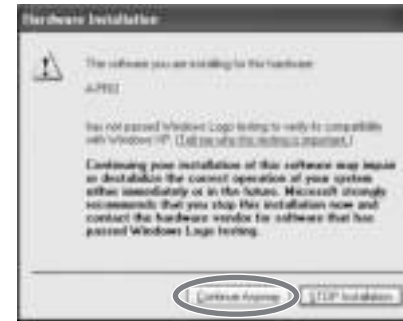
Hardware Installation

The software you are installing for this hardware:

APRE

has not passed Windows Logo testing to verify its compatibility with Windows XP. (Tell me why this testing is important.)

Continuing your installation of this software may impair or destabilize the correct operation of your system either immediately or in the future. Microsoft strongly recommends that you stop this installation now and contact the hardware vendor for software that has passed Windows Logo testing.

Continue Anyway

STOP Installation